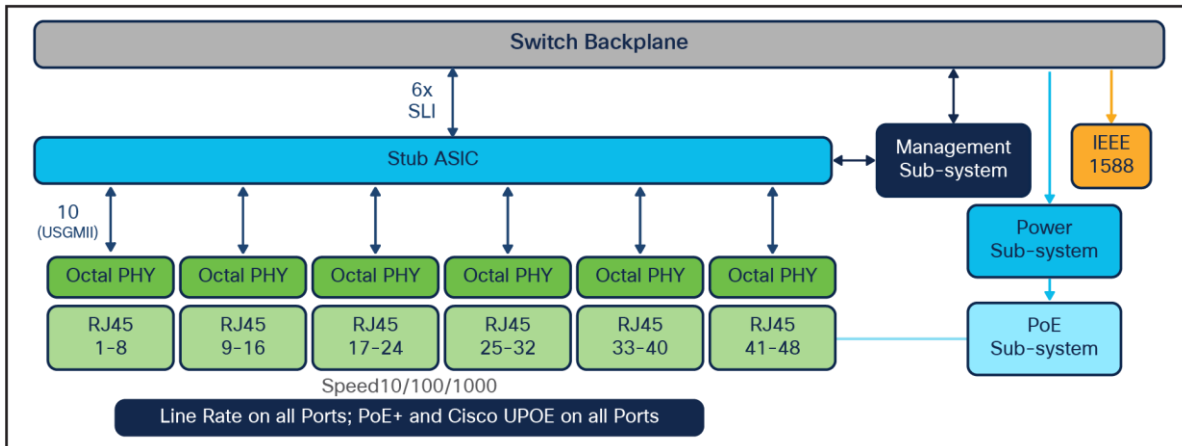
Switch Backplane

6x
SLI

Management
Sub-system

IEEE
1588

Stub ASIC

10
(USGMII)

Power
Sub-system

Octal PHY

Octal PHY

Octal PHY

Octal PHY

Octal PHY

Octal PHY

RJ45
1-8

RJ45
9-16

RJ45
17-24

RJ45
25-32

RJ45
33-40

RJ45
41-48

PoE
Sub-system

Speed10/100/1000

Line Rate on all Ports; PoE+ and Cisco UPOE on all Ports